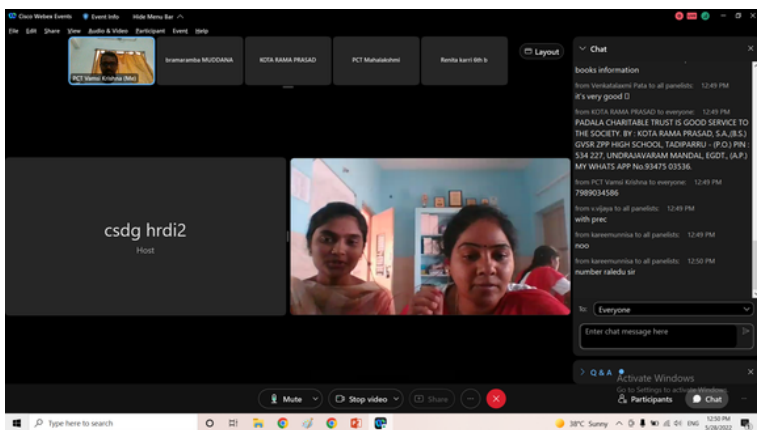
Cisco Webex Events Event Info Hide Menu Bar

File Edit Share View Audio & Video Participant Event Help

PCT Vamsi Krishna (Me)

bramaramba MUDDANA

KOTA RAMA PRASAD

PCT Mahalakshmi

Renita karri 6th b

Layout

Chat

books information

from Venkatalaxmi Pala to all panelists: 12:49 PM
it's very good

from KOTA RAMA PRASAD to everyone: 12:49 PM
PADALA CHARITABLE TRUST IS GOOD SERVICE TO THE SOCIETY. BY : KOTA RAMA PRASAD, S.A.,(B.S.) GVSR ZPP HIGH SCHOOL, TADIPARRU - (P.O.) PIN : 534 227, UNDRAJAVARAM MANDAL, EGDT., (A.P.) MY WHATS APP No.93475 03536.

from PCT Vamsi Krishna to everyone: 12:49 PM
7989034586

from v.vijaya to all panelists: 12:49 PM
with prec

from kareemunnisa to all panelists: 12:49 PM
noo

from kareemunnisa to all panelists: 12:50 PM
number raledu sir

csdg hrdi2
Host

To: Everyone

Enter chat message here

Q & A

Activate Windows
Go to Settings to activate Windows.

Mute

Stop video

Share

Participants

Chat

Type here to search

38°C Sunny ENG 12:50 PM 5/28/2022